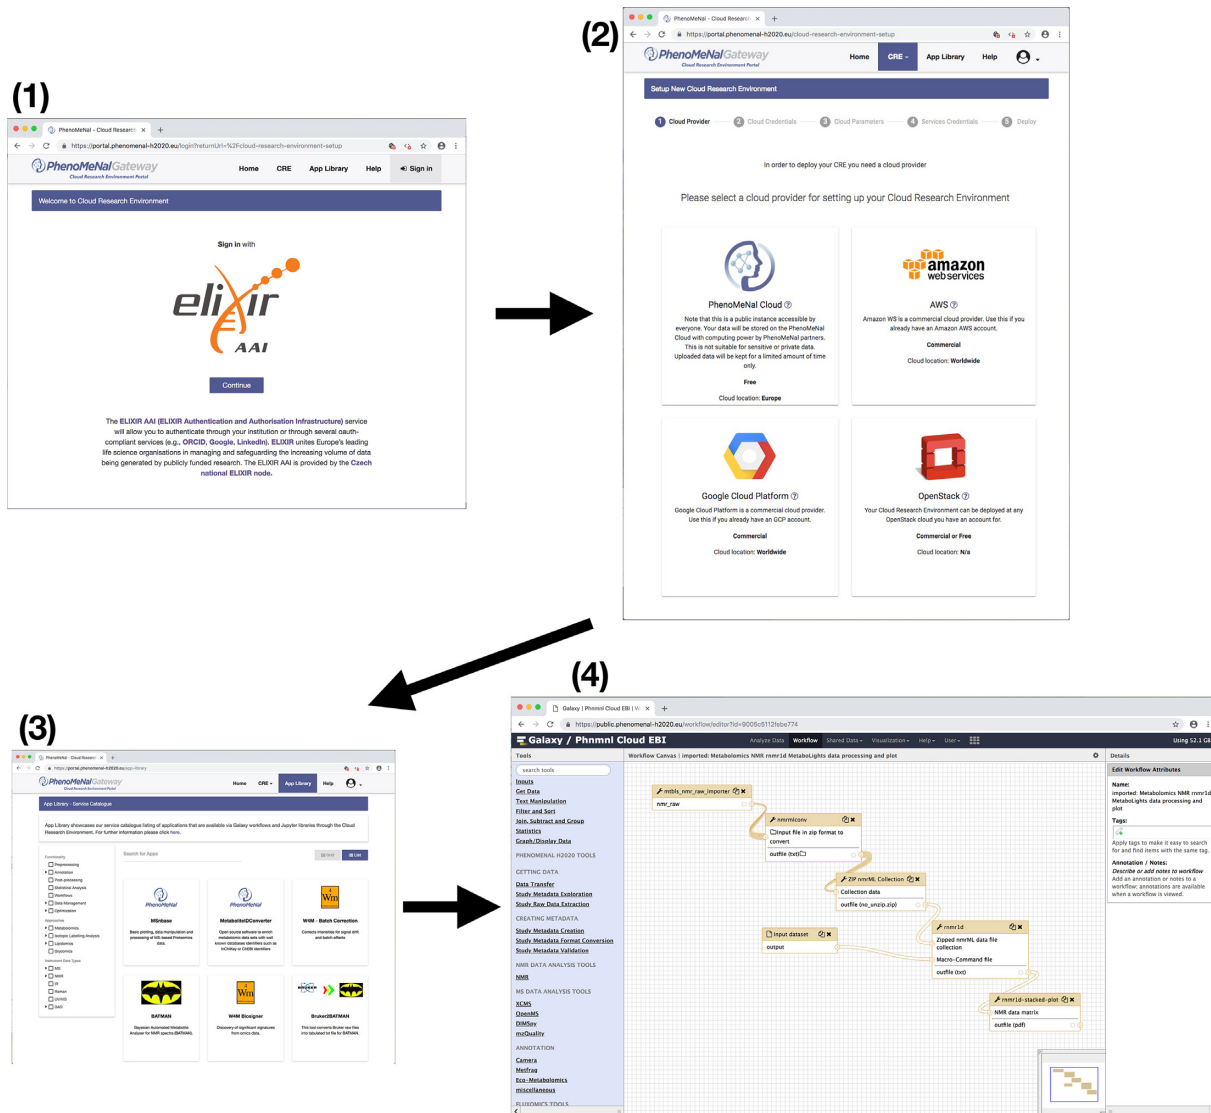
(1)

PhenoMeNal - Cloud Research

https://portal.phenomenal-h2020.eu/login?returnUrl=%2Fcloud-research-environment-setup

PhenoMeNal Gateway
Cloud Research Environment Portal

Home CRE App Library Help Sign in

Welcome to Cloud Research Environment

Sign in with

elixir AAI

Continue

The ELIXIR AAI (ELIXIR Authentication and Authorisation Infrastructure) service will allow you to authenticate through your institution or through several oauth-compliant services (e.g., ORCID, Google, LinkedIn). ELIXIR unites Europe's leading life science organisations in managing and safeguarding the increasing volume of data being generated by publicly funded research. The ELIXIR AAI is provided by the Czech national ELIXIR node.

(2)

PhenoMeNal - Cloud Research

https://portal.phenomenal-h2020.eu/cloud-research-environment-setup

PhenoMeNal Gateway
Cloud Research Environment Portal

Home CRE App Library Help

Setup New Cloud Research Environment

1 Cloud Provider 2 Cloud Credentials 3 Cloud Parameters 4 Services Credentials 5 Deploy

In order to deploy your CRE you need a cloud provider

Please select a cloud provider for setting up your Cloud Research Environment

PhenoMeNal Cloud
Note that this is a public instance accessible by everyone. Your data will be stored on the PhenoMeNal Cloud with computing power by PhenoMeNal partners. This is not suitable for sensitive or private data. Uploaded data will be kept for a limited amount of time only.
Free
Cloud location: Europe

amazon web services
AWS
Amazon WS is a commercial cloud provider. Use this if you already have an Amazon AWS account.
Commercial
Cloud location: Worldwide

Google Cloud Platform
Google Cloud Platform is a commercial cloud provider. Use this if you already have an GCP account.
Commercial
Cloud location: Worldwide

OpenStack
Your Cloud Research Environment can be deployed at any OpenStack cloud you have an account for.
Commercial or Free
Cloud location: N/a

(3)

PhenoMeNal - Cloud Research

https://portal.phenomenal-h2020.eu/app-library

PhenoMeNal Gateway

Home CRE App Library Help

App Library - Service Catalogue

App Library showcases our service catalogue listing of applications that are available via Galaxy workflows and Jupyter libraries through the Cloud Research Environment. For further information please click here.

Functionality
Preprocessing
Annotation
Post-processing
Statistical Analysis
Workflows
Data Management
Optimisation

Approaches
Metabolomics
Isotopic Labelling Analysis
Lipidomics
Glycomics

Instrument Data Types
MS
NMR
IR
Raman
UV/VIS
DAG

Search for Apps

Grid List

MSnbase
Basic plotting, data manipulation and processing of MS-based Proteomics data.

MetaboliteIDConverter
Open-source software to enrich metabolomic data sets with well known databases identifiers such as InChIKey or ChEBI identifiers

W4M - Batch Correction
Corrects intensities for signal drift and batch-effects

BATMAN
Bayesian Automated Metabolite Analyser for NMR spectra (BATMAN).

W4M Biosigner
Discovery of significant signatures from omics data.

Bruker2BATMAN
This tool converts Bruker raw files into tabulated txt file for BATMAN.

(4)

Galaxy | Phnmnl Cloud EBI

https://public.phenomenal-h2020.eu/workflow/editor?id=9005c5112febe774

Galaxy / Phnmnl Cloud EBI
Analyze Data Workflow Shared Data Visualization Help User
Using 52.1 GB

Tools
search tools
Inputs
Get Data
Text Manipulation
Filter and Sort
Join, Subtract and Group
Statistics
Graph/Display Data
PHENOMENAL H2020 TOOLS
GETTING DATA
Data Transfer
Study Metadata Exploration
Study Raw Data Extraction
CREATING METADATA
Study Metadata Creation
Study Metadata Format Conversion
Study Metadata Validation
NMR DATA ANALYSIS TOOLS
NMR
MS DATA ANALYSIS TOOLS
XCMS
OpenMS
DIMSpy
mzQuality
ANNOTATION
Camera
Metfrag
Eco-Metabolomics
miscellaneous
FLUXOMICS TOOLS

Workflow Canvas | imported: Metabolomics NMR rnmr1d MetaboLights data processing and plot

mtbls_nmr_raw_importer
nmr_raw
nmrmlconv
Input file in zip format to convert
outfile (txt)
ZIP nmrML Collection
Collection data
outfile (no_unzip.zip)
Input dataset
output
rnmr1d
Zipped nmrML data file collection
Macro-Command file
outfile (txt)
rnmr1d-stacked-plot
NMR data matrix
outfile (pdf)

Details
Edit Workflow Attributes
Name:
imported: Metabolomics NMR rnmr1d MetaboLights data processing and plot
Tags:
Apply tags to make it easy to search for and find items with the same tag.
Annotation / Notes:
Describe or add notes to workflow
Add an annotation or notes to a workflow; annotations are available when a workflow is viewed.